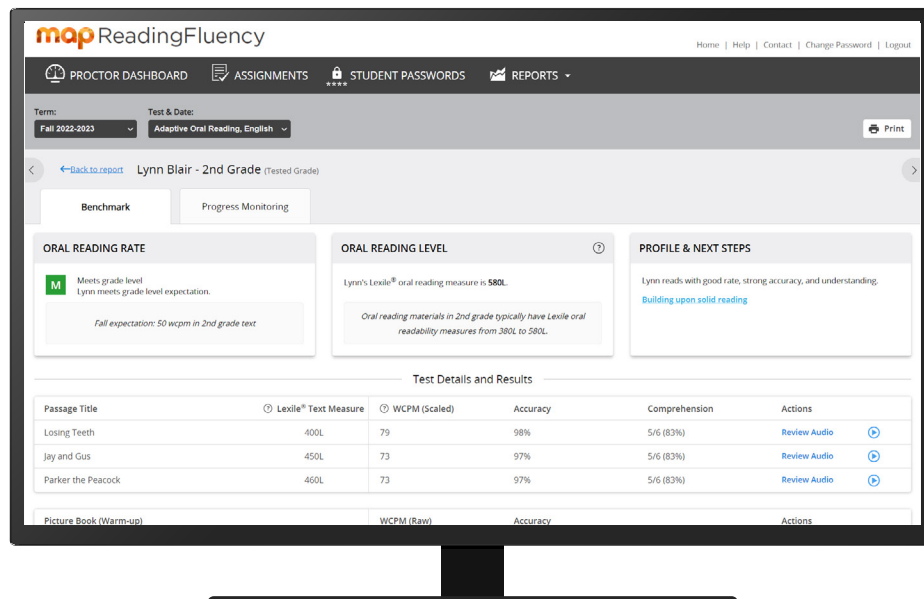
map ReadingFluency

Home | Help | Contact | Change Password | Logout

PROCTOR DASHBOARD ASSIGNMENTS STUDENT PASSWORDS REPORTS

Term:
Fall 2022-2023

Test & Date:
Adaptive Oral Reading, English

Print

Back to report Lynn Blair - 2nd Grade (Tested Grade)

Benchmark Progress Monitoring

ORAL READING RATE

M Meets grade level
Lynn meets grade level expectation.

Fall expectation: 50 wcpm in 2nd grade text

ORAL READING LEVEL

Lynn's Lexile® oral reading measure is 580L.

Oral reading materials in 2nd grade typically have Lexile oral readability measures from 380L to 580L.

PROFILE & NEXT STEPS

Lynn reads with good rate, strong accuracy, and understanding.

Building upon solid reading

Test Details and Results

| Passage Title | Lexile® Text Measure | WCPM (Scaled) | Accuracy | Comprehension | Actions |
|---|---|---|---|---|---|
| Losing Teeth | 400L | 79 | 98% | 5/6 (83%) | Review Audio |
| Jay and Gus | 450L | 73 | 97% | 5/6 (83%) | Review Audio |
| Parker the Peacock | 460L | 73 | 97% | 5/6 (83%) | Review Audio |

Picture Book (Warm-up) WCPM (Raw) Accuracy Actions